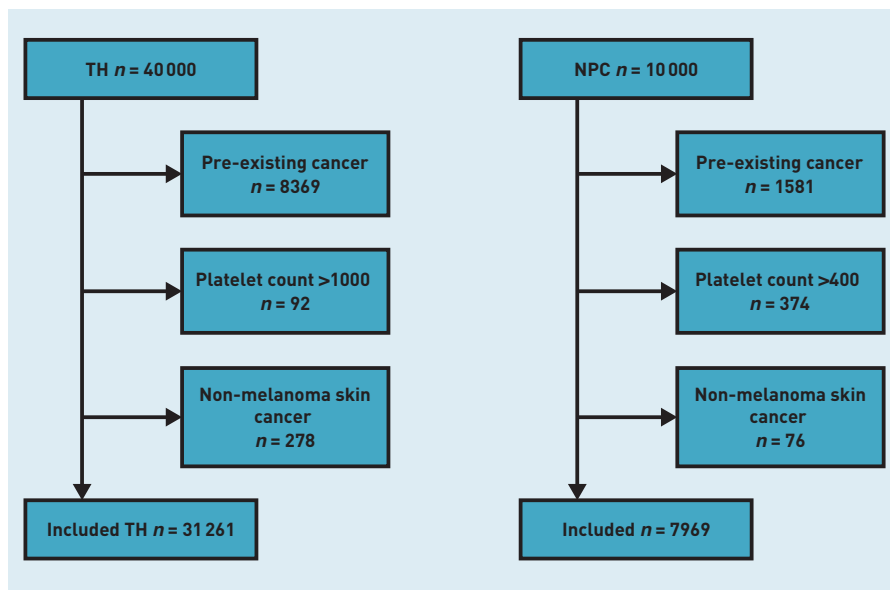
TH $n = 40000$

Pre-existing cancer
$n = 8369$

Platelet count >1000
$n = 92$

Non-melanoma skin cancer
$n = 278$

Included TH $n = 31261$

NPC $n = 10000$

Pre-existing cancer
$n = 1581$

Platelet count >400
$n = 374$

Non-melanoma skin cancer
$n = 76$

Included $n = 7969$